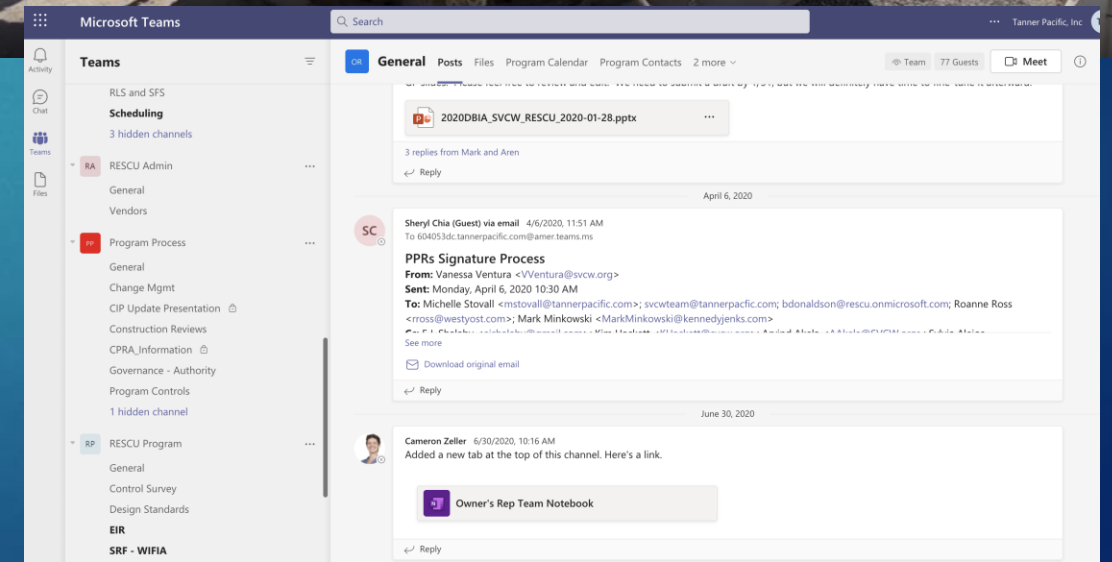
Microsoft Teams

Search

Tanner Pacific, Inc

Activity

Chat

Teams

Files

Teams

RLS and SFS

Scheduling

3 hidden channels

RA RESCU Admin

General

Vendors

PP Program Process

General

Change Mgmt

CIP Update Presentation

Construction Reviews

CPRA_Information

Governance - Authority

Program Controls

1 hidden channel

RP RESCU Program

General

Control Survey

Design Standards

EIR

SRF - WIFIA

OR General Posts Files Program Calendar Program Contacts 2 more

Team 77 Guests Meet

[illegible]

2020DBIA_SVCW_RESCU_2020-01-28.pptx

3 replies from Mark and Aren

Reply

April 6, 2020

SC

Sheryl Chia (Guest) via email 4/6/2020, 11:51 AM

To 604053dc.tannerpacific.com@amer.teams.ms

PPRs Signature Process

From: Vanessa Ventura <VVentura@svcw.org>

Sent: Monday, April 6, 2020 10:30 AM

To: Michelle Stovall <mstovall@tannerpacific.com>; svcwteam@tannerpacfic.com; bdonaldson@rescu.onmicrosoft.com; Roanne Ross <rross@westyost.com>; Mark Minkowski <MarkMinkowski@kennedyjenks.com>

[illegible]

See more

Download original email

Reply

June 30, 2020

Cameron Zeller 6/30/2020, 10:16 AM

Added a new tab at the top of this channel. Here's a link.

Owner's Rep Team Notebook

Reply